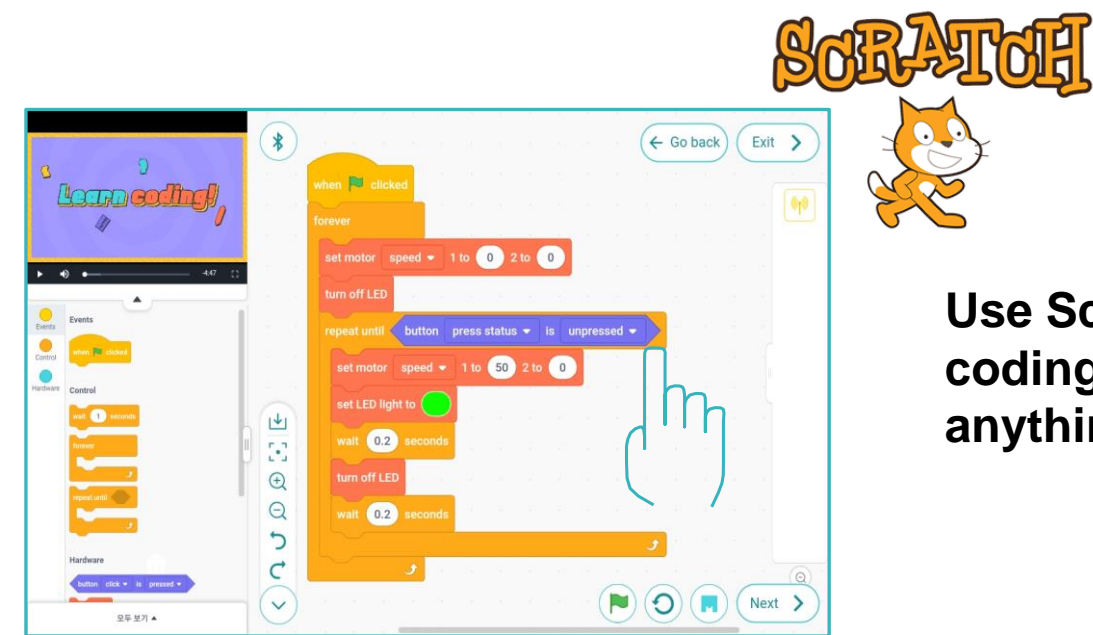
SCRATCH

Learn coding!

-4:47

Events
Control
Hardware

Events
when clicked

Control
wait 1 seconds
forever
repeat until

Hardware
button click is pressed

모두 보기 ▲

Go back
Exit

when clicked
forever
set motor speed 1 to 0 2 to 0
turn off LED
repeat until button press status is unpressed
set motor speed 1 to 50 2 to 0
set LED light to
wait 0.2 seconds
turn off LED
wait 0.2 seconds

Next

Use Sc
coding
anythir